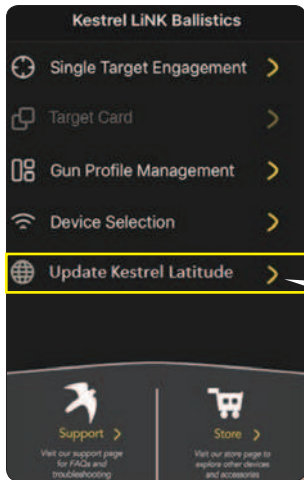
Kestrel LiNK Ballistics

Single Target Engagement

Target Card

Gun Profile Management

Device Selection

Update Kestrel Latitude

Support

Visit our support page for FAQs and troubleshooting

Store

Visit our store page to explore other devices and accessories